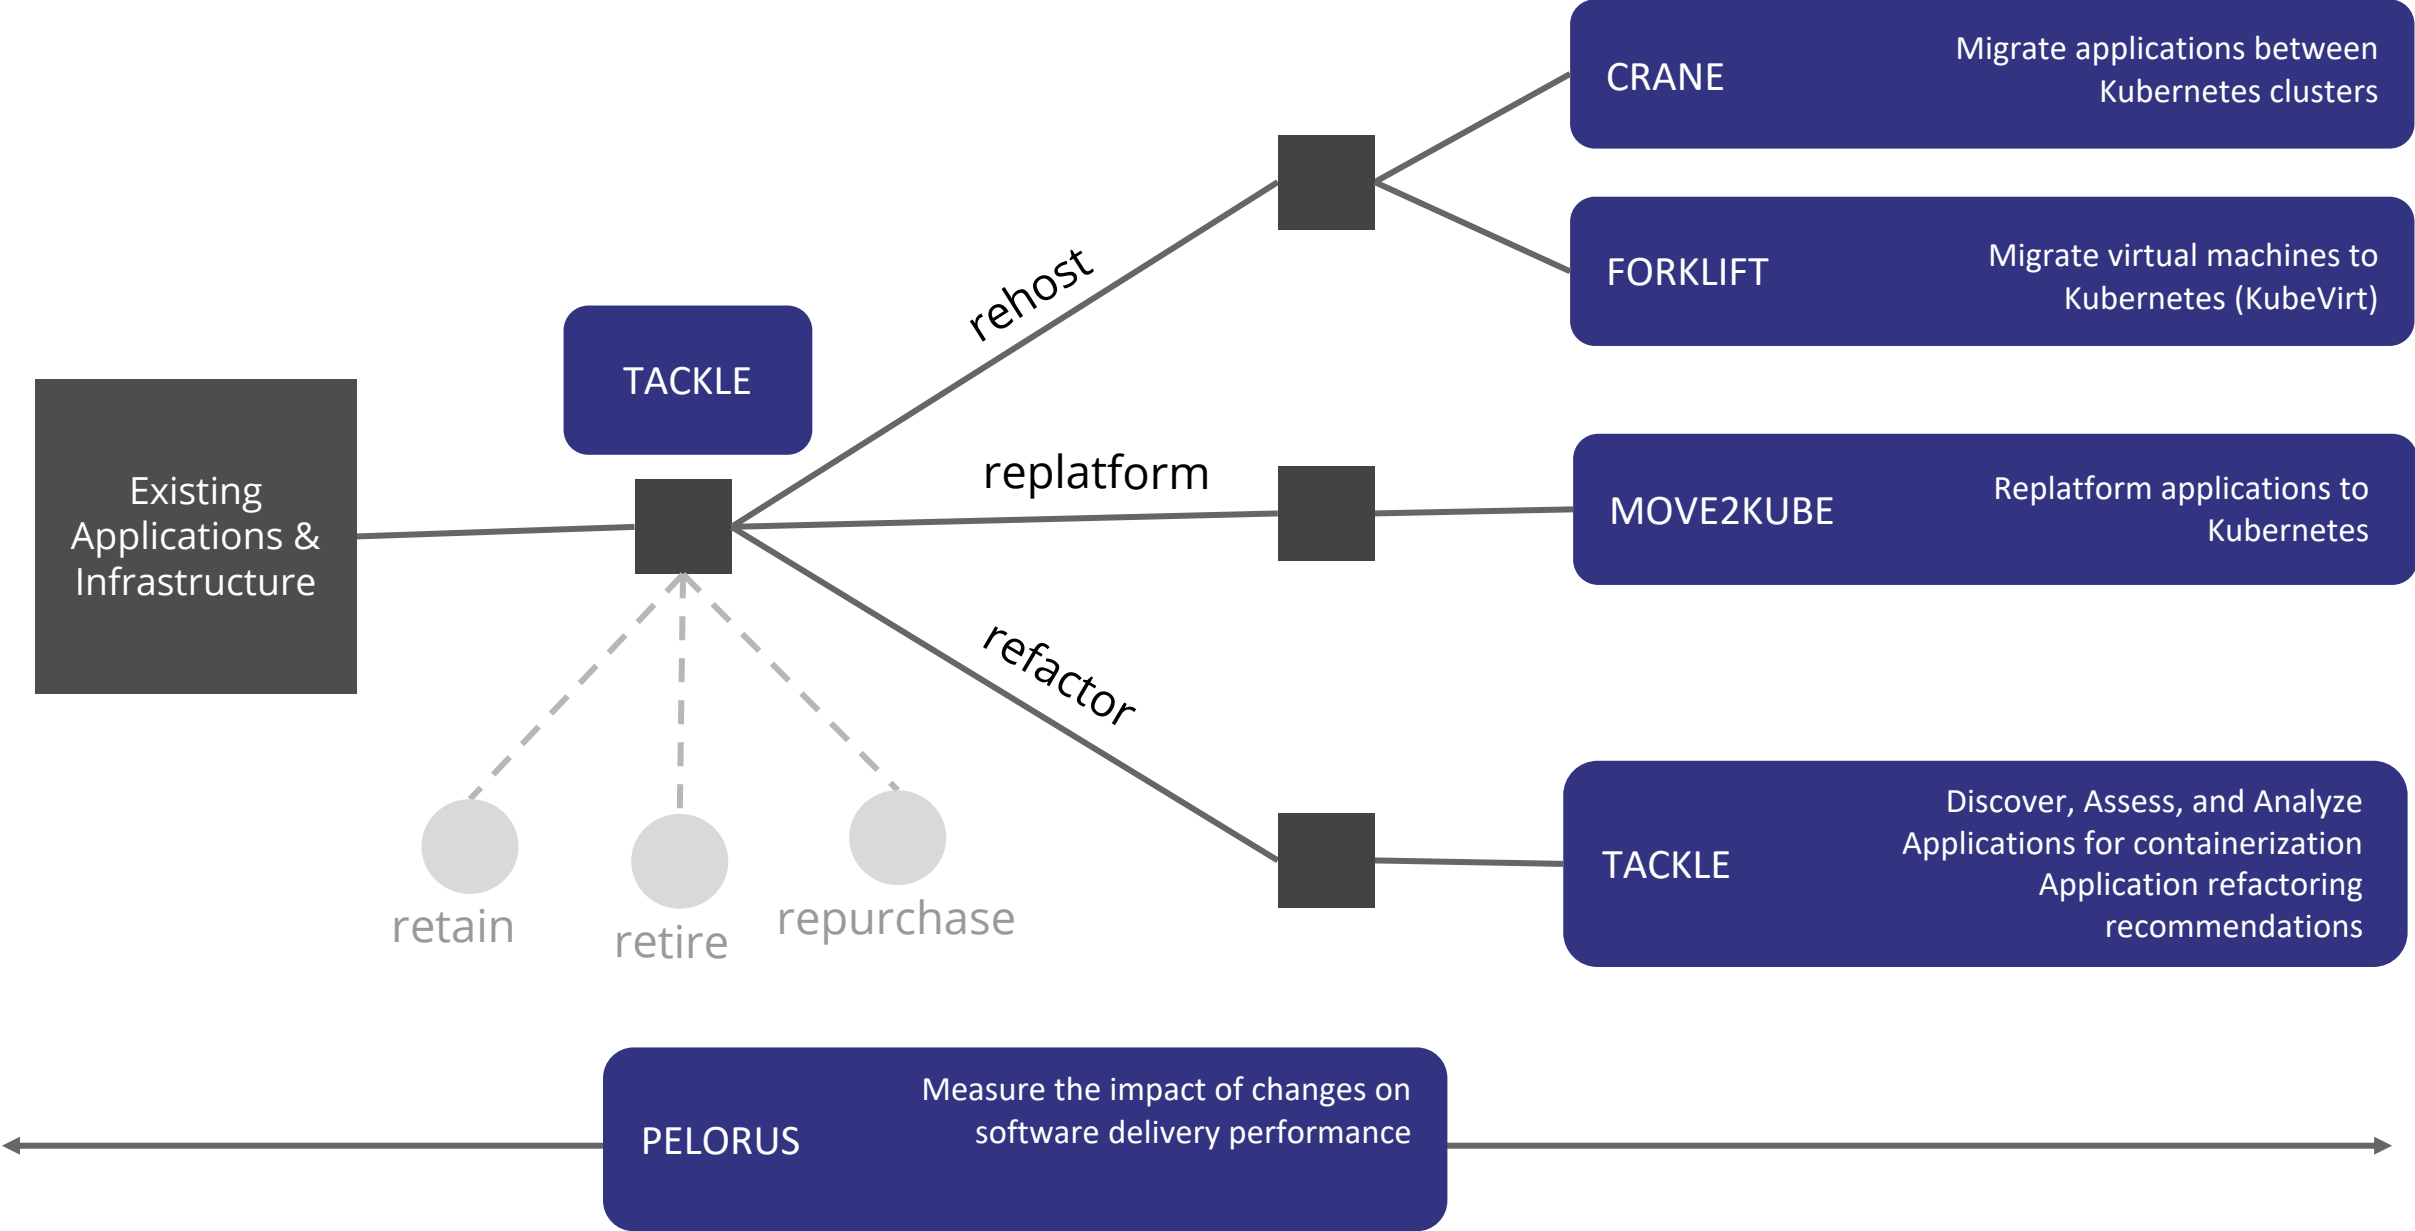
Existing Applications & Infrastructure

TACKLE

rehost

replatform

refactor

retain

retire

repurchase

CRANE

Migrate applications between Kubernetes clusters

FORKLIFT

Migrate virtual machines to Kubernetes (KubeVirt)

MOVE2KUBE

Replatform applications to Kubernetes

TACKLE

Discover, Assess, and Analyze Applications for containerization Application refactoring recommendations

PELORUS

Measure the impact of changes on software delivery performance